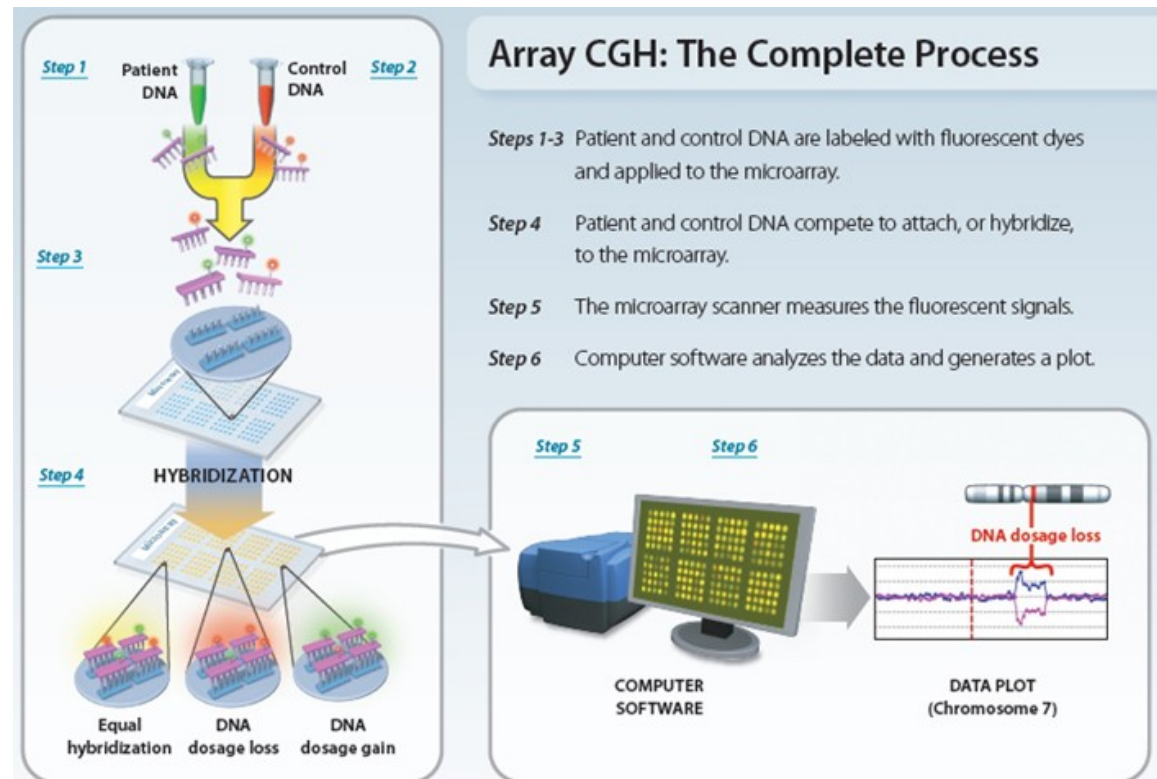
Array CGH: The Complete Process

Step 1 Patient DNA

Control DNA Step 2

Step 3

Step 4 HYBRIDIZATION

Equal hybridization

DNA dosage loss

DNA dosage gain

Steps 1-3 Patient and control DNA are labeled with fluorescent dyes and applied to the microarray.

Step 4 Patient and control DNA compete to attach, or hybridize, to the microarray.

Step 5 The microarray scanner measures the fluorescent signals.

Step 6 Computer software analyzes the data and generates a plot.

Step 5

Step 6

DNA dosage loss

COMPUTER SOFTWARE

DATA PLOT (Chromosome 7)